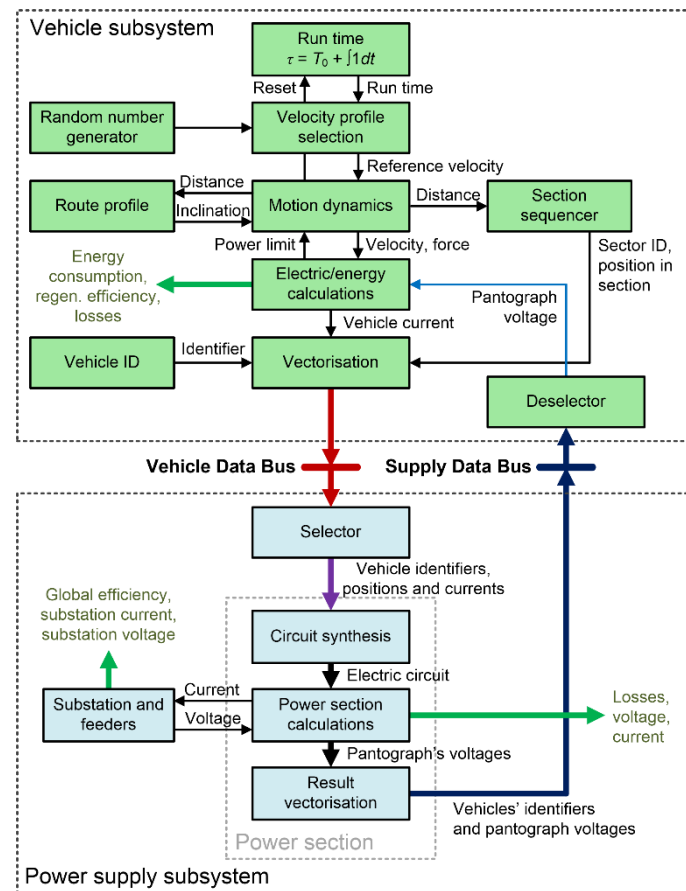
Vehicle subsystem

Run time
$\tau = T_0 + \int 1 dt$

Reset

Run time

Random number generator

Velocity profile selection

Reference velocity

Distance

Route profile

Inclination

Motion dynamics

Distance

Section sequencer

Power limit

Velocity, force

Sector ID, position in section

Energy consumption, regen. efficiency, losses

Electric/energy calculations

Pantograph voltage

Vehicle current

Vehicle ID

Identifier

Vectorisation

Deselector

Vehicle Data Bus

Supply Data Bus

Selector

Vehicle identifiers, positions and currents

Global efficiency, substation current, substation voltage

Circuit synthesis

Electric circuit

Current

Substation and feeders

Voltage

Power section calculations

Losses, voltage, current

Pantograph's voltages

Result vectorisation

Vehicles' identifiers and pantograph voltages

Power section

Power supply subsystem